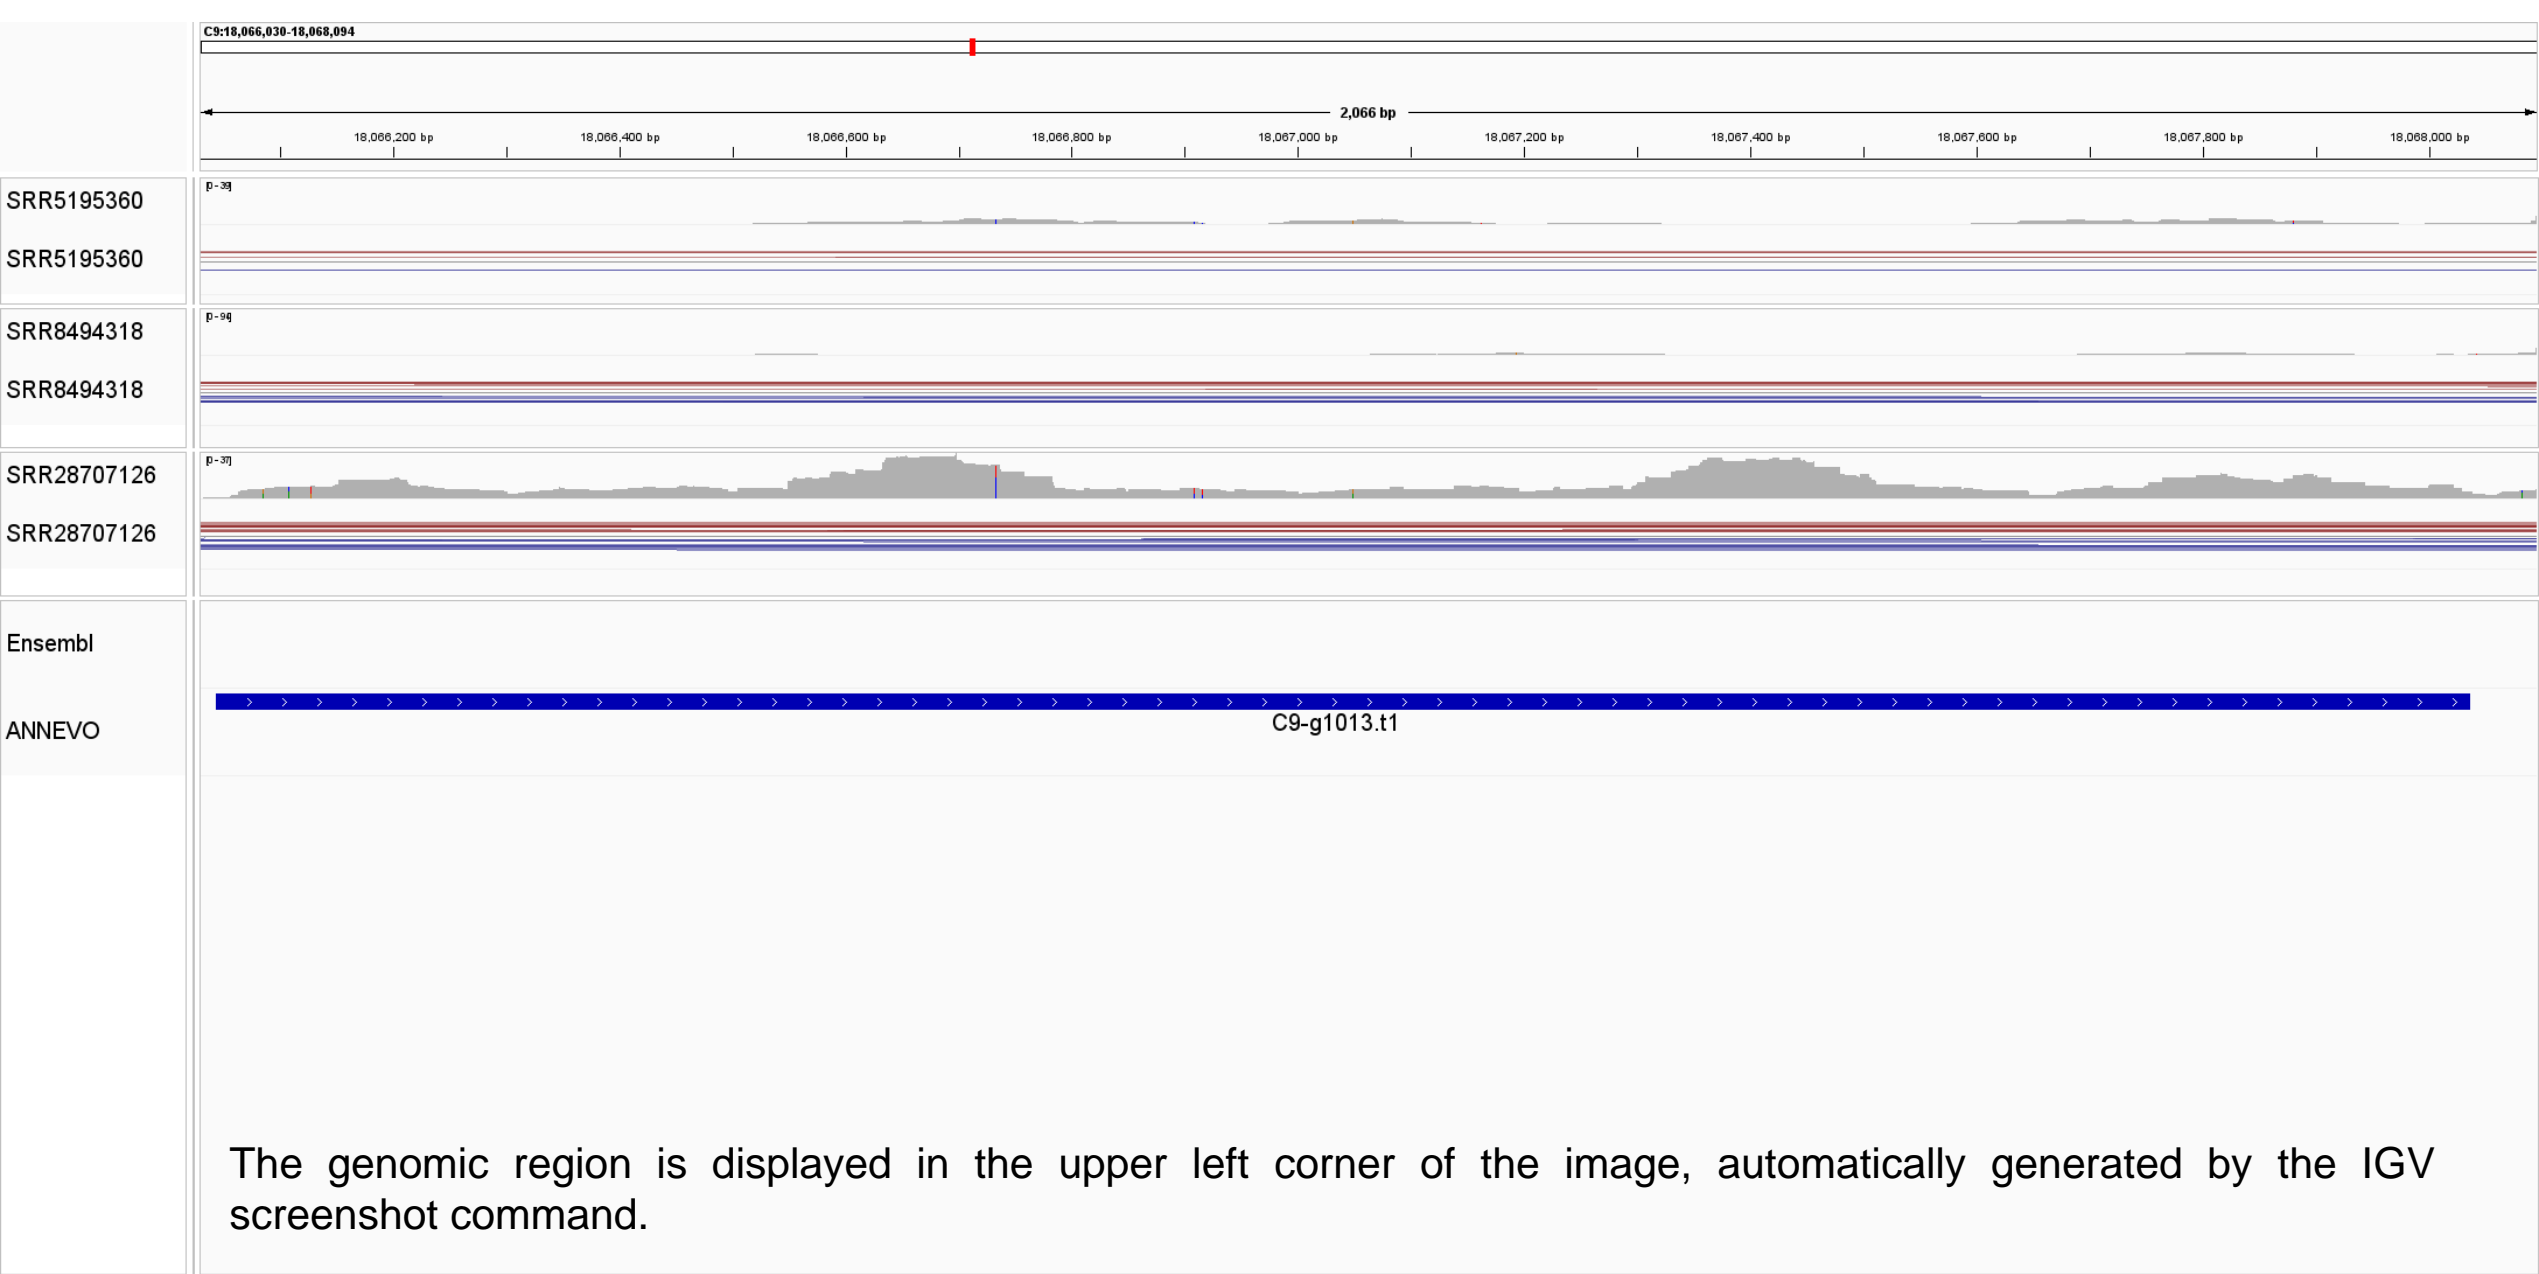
C9:18,066,030-18,068,094

2,066 bp

18,066,200 bp 18,066,400 bp 18,066,600 bp 18,066,800 bp 18,067,000 bp 18,067,200 bp 18,067,400 bp 18,067,600 bp 18,067,800 bp 18,068,000 bp

SRR5195360
[0 - 39]
SRR5195360

SRR8494318
[0 - 94]
SRR8494318

SRR28707126
[0 - 37]
SRR28707126

Ensembl

ANNEVO
C9-g1013.t1

The genomic region is displayed in the upper left corner of the image, automatically generated by the IGV screenshot command.